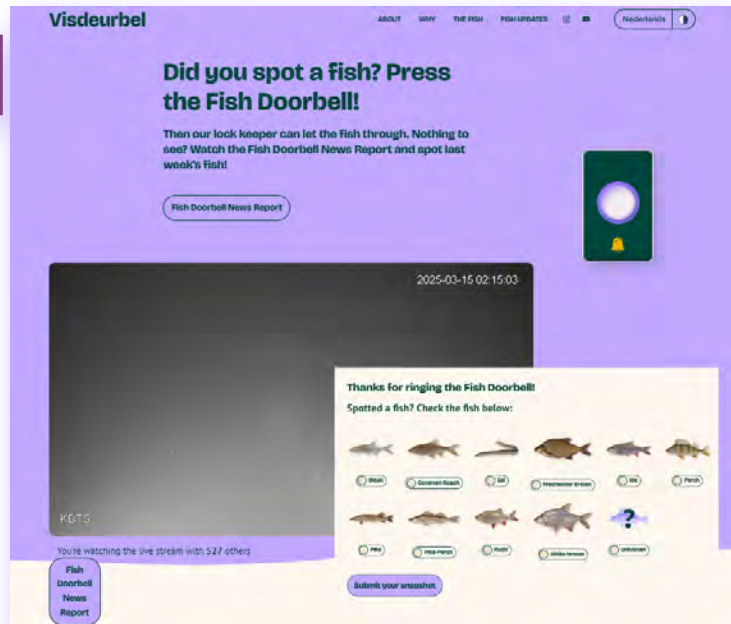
Visdeurbel

ABOUT WHY THE FISH FISH UPDATES

Nederlands

Did you spot a fish? Press the Fish Doorbell!

Then our lock keeper can let the fish through. Nothing to see? Watch the Fish Doorbell News Report and spot last week's fish!

Fish Doorbell News Report

2025-03-15 02:15:03

KDTS

You're watching the live stream with 527 others

Fish Doorbell News Report

Thanks for ringing the Fish Doorbell!

Spotted a fish? Check the fish below:

Bleak
Common Roach
Eel
Freshwater Bream
Ide
Perch
Pike
Pike-Perch
Rudd
White bream
Unknown

Submit your snapshot